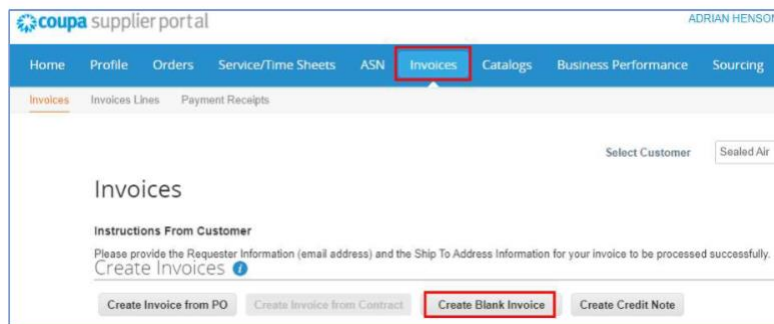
coupa supplier portal

ADRIAN HENSON

Home Profile Orders Service/Time Sheets ASN Invoices Catalogs Business Performance Sourcing

Invoices Invoices Lines Payment Receipts

Select Customer Sealed Air

Invoices

Instructions From Customer

Please provide the Requester Information (email address) and the Ship To Address Information for your invoice to be processed successfully.

Create Invoices

Create Invoice from PO Create Invoice from Contract Create Blank Invoice Create Credit Note